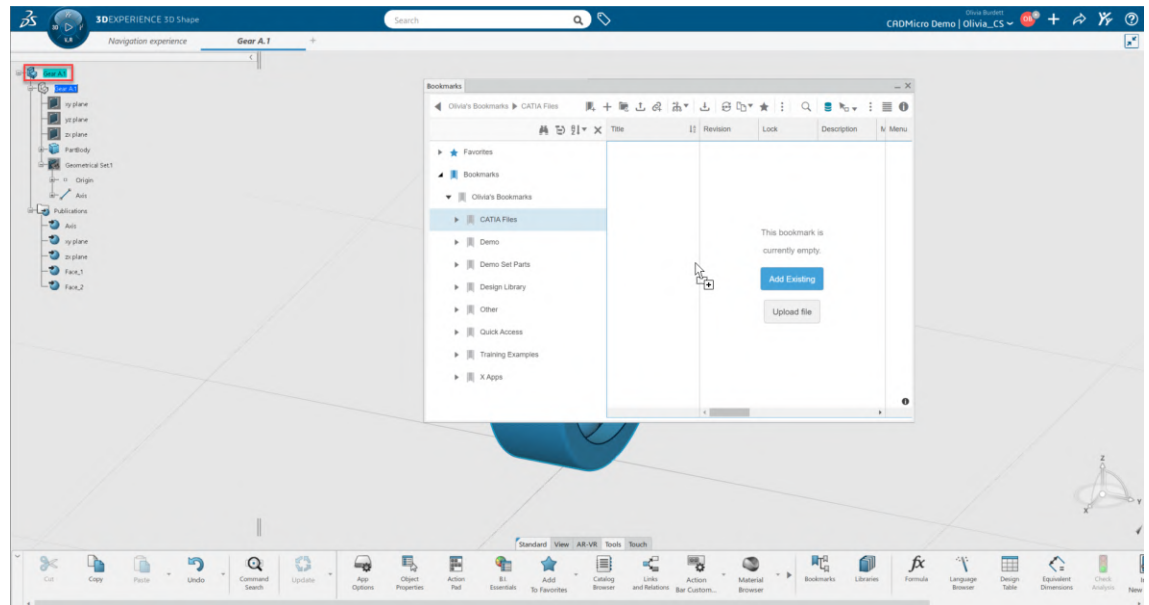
3DEXPERIENCE 3D Shape

Search

Olivia Burdett
CADMicro Demo | Olivia_CS

Navigation experience
Gear A.1

Gear A.1
Gear A.1
xy plane
yz plane
zx plane
PartBody
Geometrical Set.1
Origin
Axis
Publications
Axis
xy plane
zx plane
Face_1
Face_2

Bookmarks
Olivia's Bookmarks ▶ CATIA Files
Title
Revision
Lock
Description
Menu
Favorites
Bookmarks
Olivia's Bookmarks
CATIA Files
Demo
Demo Set Parts
Design Library
Other
Quick Access
Training Examples
X Apps

This bookmark is currently empty.
Add Existing
Upload file

Standard View AR-VR Tools Touch

Cut
Copy
Paste
Undo
Command Search
Update
App Options
Object Properties
Action Pad
B.I. Essentials
Add To Favorites
Catalog Browser
Links and Relations
Action Bar Custom...
Material Browser
Bookmarks
Libraries
Formula
Language Browser
Design Table
Equivalent Dimensions
Check Analysis
New